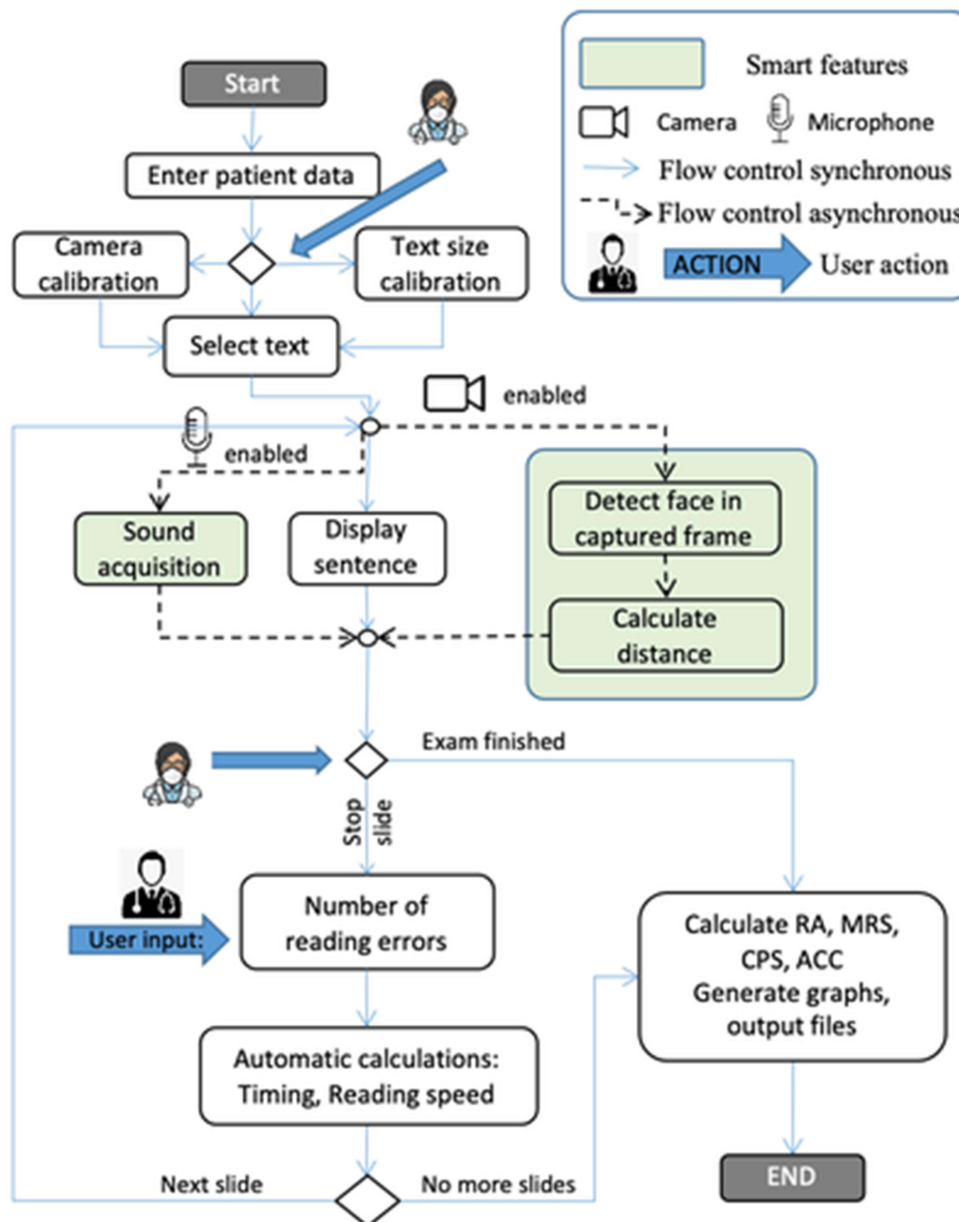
Smart features

Camera

Microphone

Flow control synchronous

Flow control asynchronous

ACTION

User action

Start

Enter patient data

Camera calibration

Text size calibration

Select text

enabled

enabled

Sound acquisition

Display sentence

Detect face in captured frame

Calculate distance

Exam finished

Stop slide

User input:

Number of reading errors

Automatic calculations: Timing, Reading speed

Calculate RA, MRS, CPS, ACC Generate graphs, output files

Next slide

No more slides

END